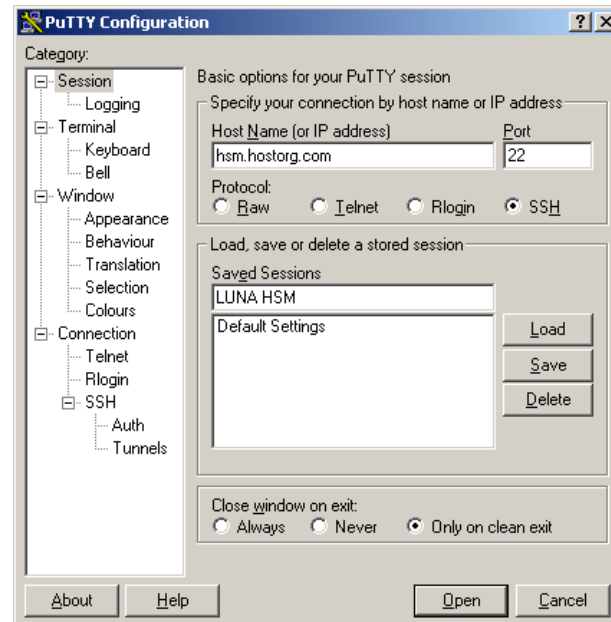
PuTTY Configuration

? ×

Category:

Session
Logging
Terminal
Keyboard
Bell
Window
Appearance
Behaviour
Translation
Selection
Colours
Connection
Telnet
Rlogin
SSH
Auth
Tunnels

Basic options for your PuTTY session

Specify your connection by host name or IP address

Host Name (or IP address)
hsm.hostorg.com

Port
22

Protocol:
Raw Telnet Rlogin SSH

Load, save or delete a stored session

Saved Sessions
LUNA HSM

Default Settings

Load
Save
Delete

Close window on exit:
Always Never Only on clean exit

About
Help
Open
Cancel